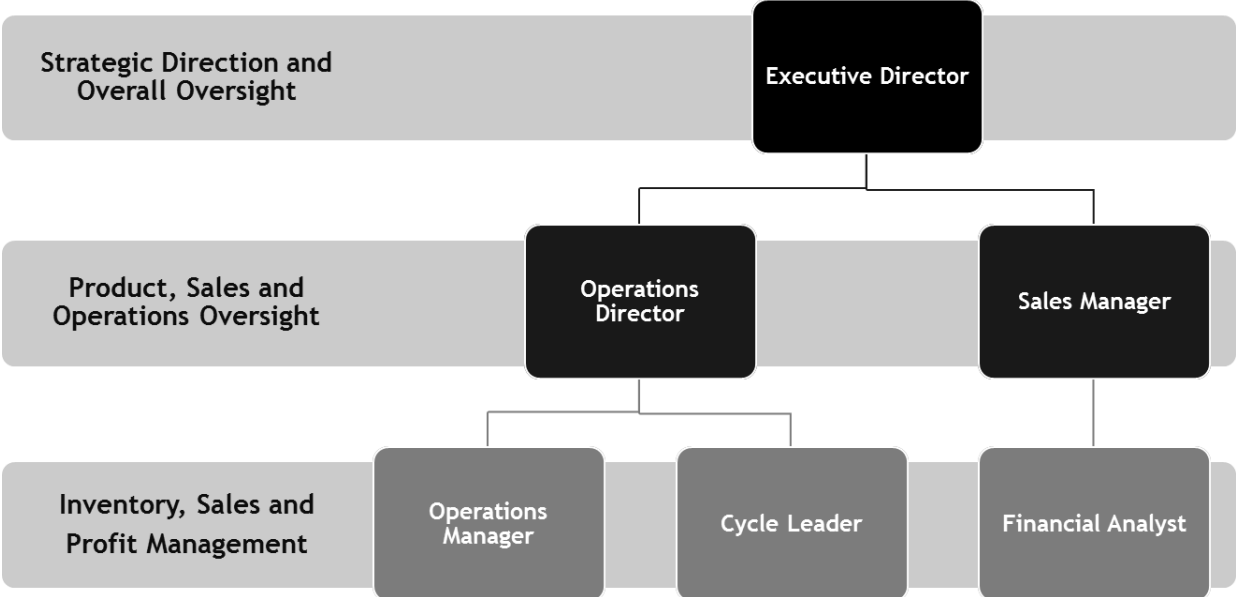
Strategic Direction and Overall Oversight

Executive Director

Product, Sales and Operations Oversight

Operations Director

Sales Manager

Inventory, Sales and Profit Management

Operations Manager

Cycle Leader

Financial Analyst